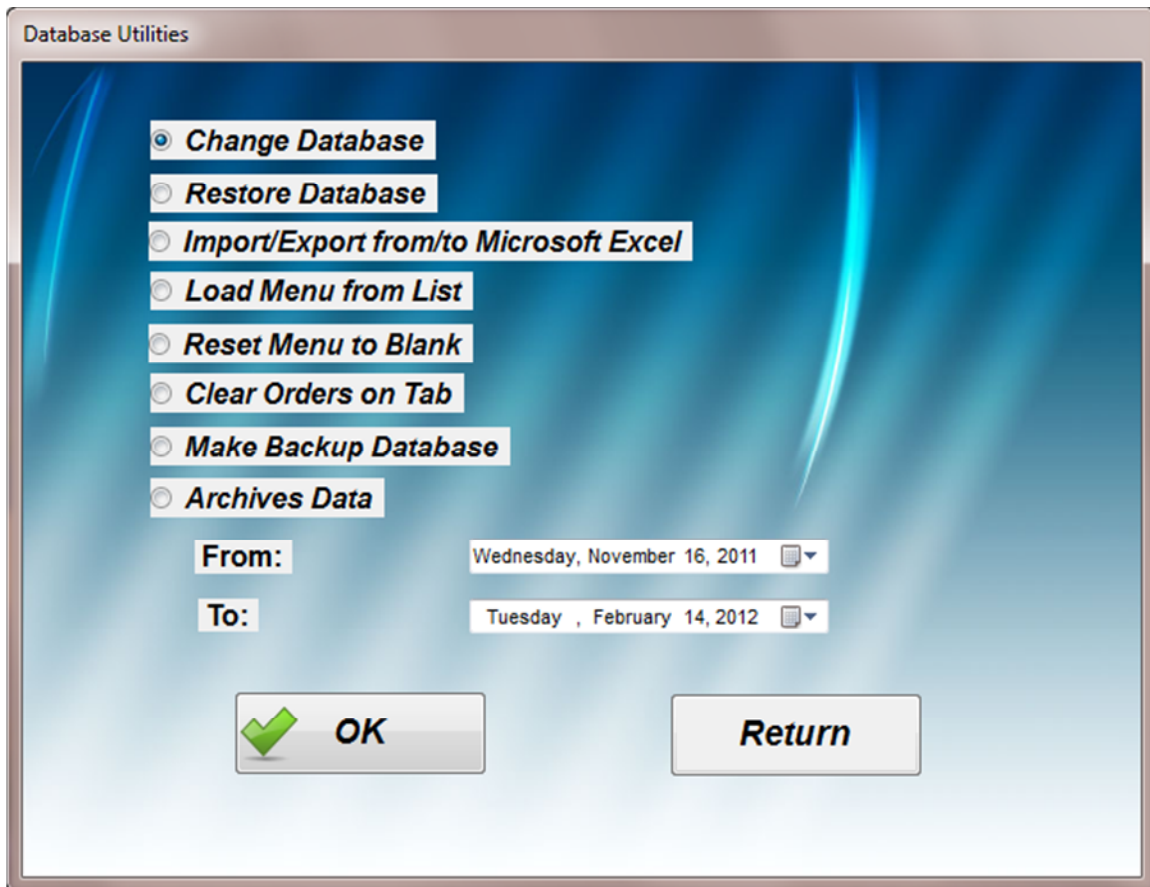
Database Utilities

Change Database

Restore Database

Import/Export from/to Microsoft Excel

Load Menu from List

Reset Menu to Blank

Clear Orders on Tab

Make Backup Database

Archives Data

From: Wednesday, November 16, 2011

To: Tuesday , February 14, 2012

OK

Return